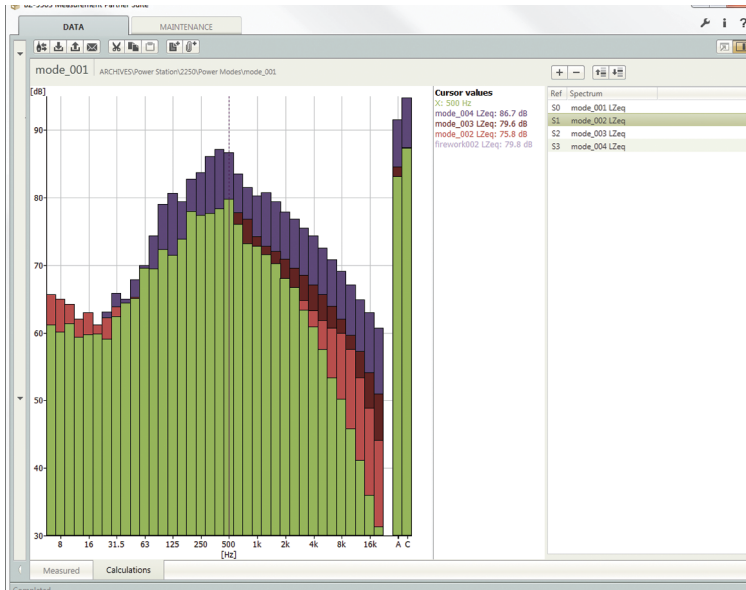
DATA
MAINTENANCE
mode_001 ARCHIVES\Power Station\2250\Power Modes\mode_001
[dB]
90
80
70
60
50
40
30
8
16
31.5
63
125
250
500
1k
2k
4k
8k
16k
A
C
[Hz]
Cursor values
X: 500 Hz
mode_004 LZeq: 86.7 dB
mode_003 LZeq: 79.6 dB
mode_002 LZeq: 75.8 dB
firework002 LZeq: 79.8 dB

| Ref | Spectrum |
|---|---|
| S0 | mode_001 LZeq |
| S1 | mode_002 LZeq |
| S2 | mode_003 LZeq |
| S3 | mode_004 LZeq |

Measured
Calculations